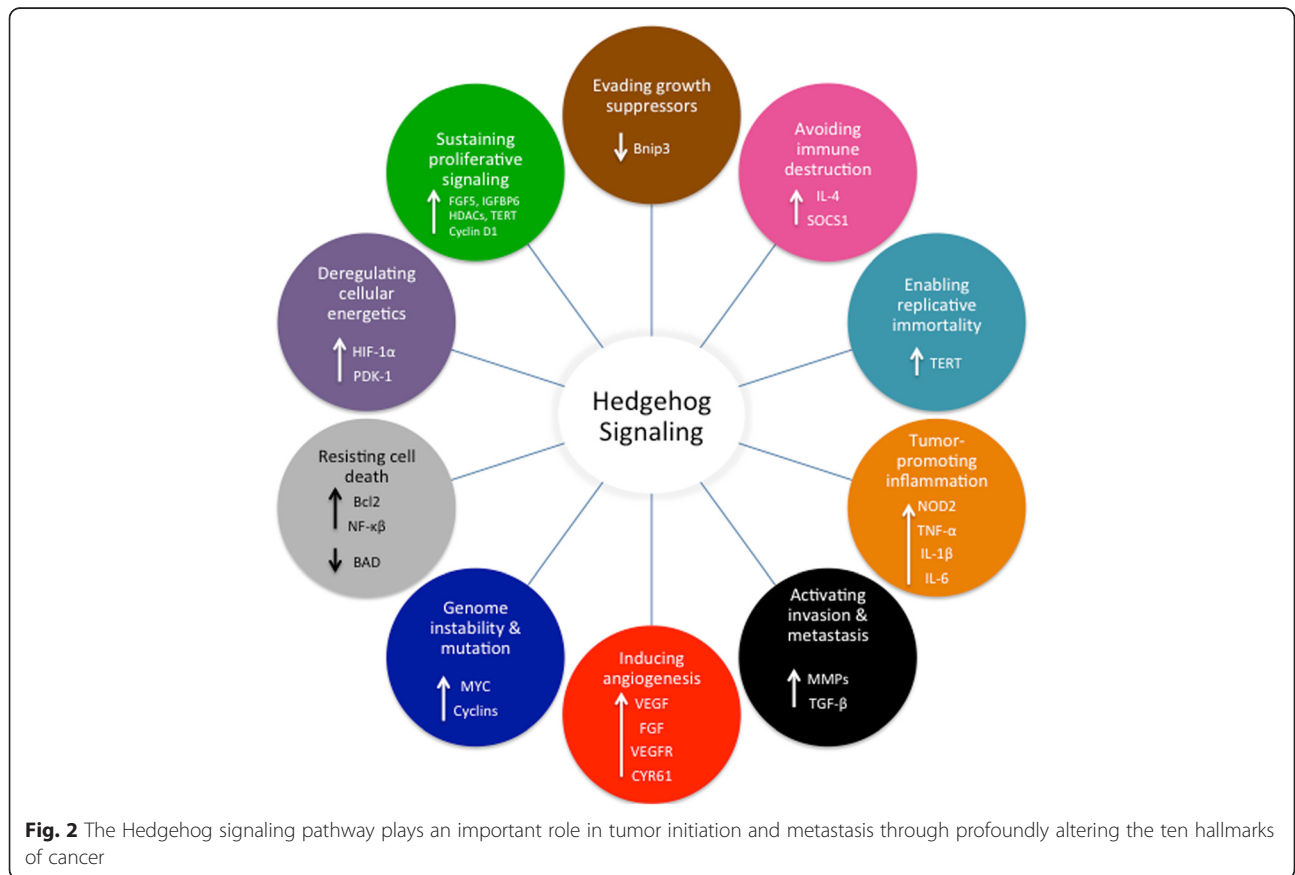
Evading growth suppressors

↓ Bnip3

Avoiding immune destruction

↑ IL-4
SOCS1

Enabling replicative immortality

↑ TERT

Tumor-promoting inflammation

↑ NOD2
TNF-α
IL-1β
IL-6

Activating invasion & metastasis

↑ MMPs
TGF-β

Inducing angiogenesis

↑ VEGF
FGF
VEGFR
CYR61

Genome instability & mutation

↑ MYC
Cyclins

Resisting cell death

↑ Bcl2
NF-κβ

↓ BAD

Deregulating cellular energetics

↑ HIF-1α
PDK-1

Sustaining proliferative signaling

↑ FGF5, IGFBP6
HDACs, TERT
Cyclin D1

Hedgehog Signaling

**Fig. 2** The Hedgehog signaling pathway plays an important role in tumor initiation and metastasis through profoundly altering the ten hallmarks of cancer